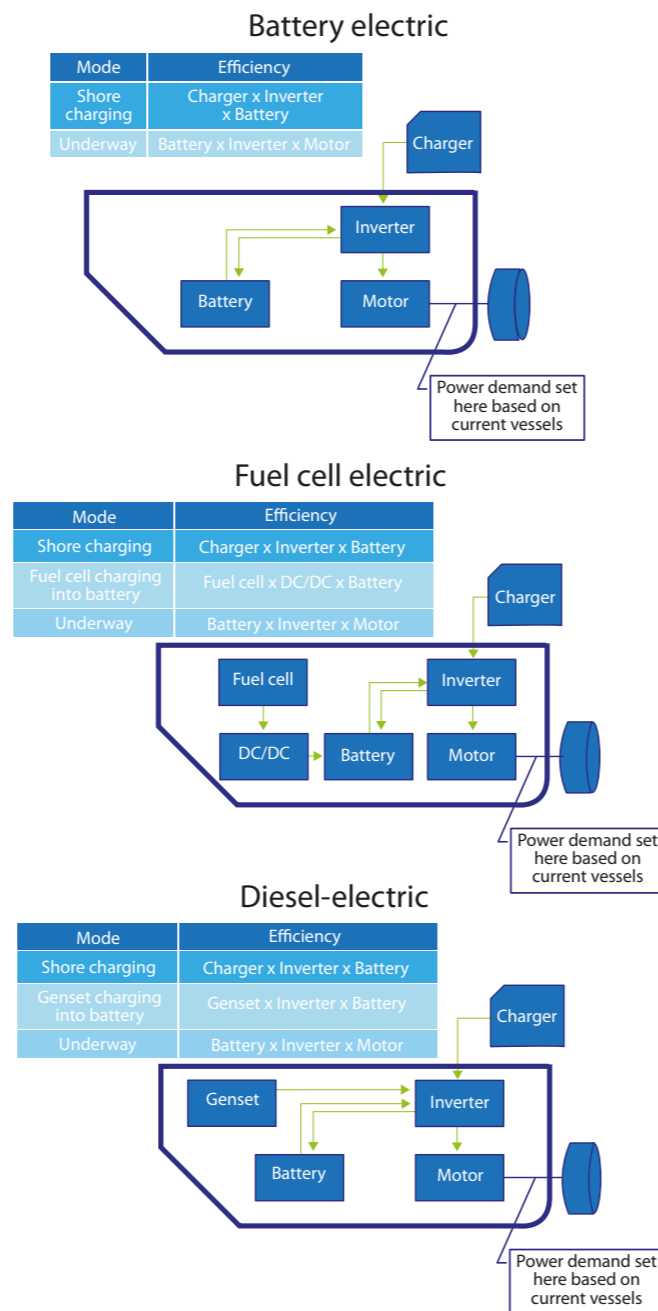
Battery electric

| Mode | Efficiency |
|---|---|
| Shore charging | Charger x Inverter x Battery |
| Underway | Battery x Inverter x Motor |

Charger
Inverter
Battery
Motor
Power demand set here based on current vessels

Fuel cell electric

| Mode | Efficiency |
|---|---|
| Shore charging | Charger x Inverter x Battery |
| Fuel cell charging into battery | Fuel cell x DC/DC x Battery |
| Underway | Battery x Inverter x Motor |

Charger
Fuel cell
Inverter
DC/DC
Battery
Motor
Power demand set here based on current vessels

Diesel-electric

| Mode | Efficiency |
|---|---|
| Shore charging | Charger x Inverter x Battery |
| Genset charging into battery | Genset x Inverter x Battery |
| Underway | Battery x Inverter x Motor |

Charger
Genset
Inverter
Battery
Motor
Power demand set here based on current vessels